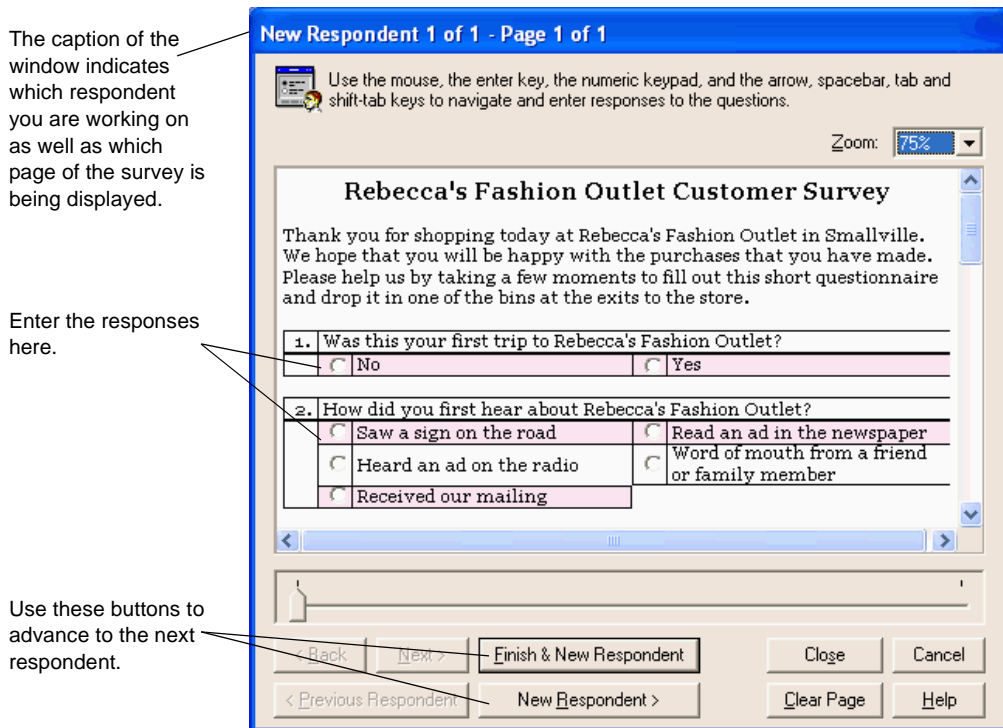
The caption of the window indicates which respondent you are working on as well as which page of the survey is being displayed.

Enter the responses here.

Use these buttons to advance to the next respondent.

New Respondent 1 of 1 - Page 1 of 1

Use the mouse, the enter key, the numeric keypad, and the arrow, spacebar, tab and shift-tab keys to navigate and enter responses to the questions.

Zoom: 75%

Rebecca's Fashion Outlet Customer Survey

Thank you for shopping today at Rebecca's Fashion Outlet in Smallville. We hope that you will be happy with the purchases that you have made. Please help us by taking a few moments to fill out this short questionnaire and drop it in one of the bins at the exits to the store.

1. Was this your first trip to Rebecca's Fashion Outlet?
No
Yes

2. How did you first hear about Rebecca's Fashion Outlet?
Saw a sign on the road
Read an ad in the newspaper
Heard an ad on the radio
Word of mouth from a friend or family member
Received our mailing

< Back
Next >
Finish & New Respondent
Close
Cancel
< Previous Respondent
New Respondent >
Clear Page
Help